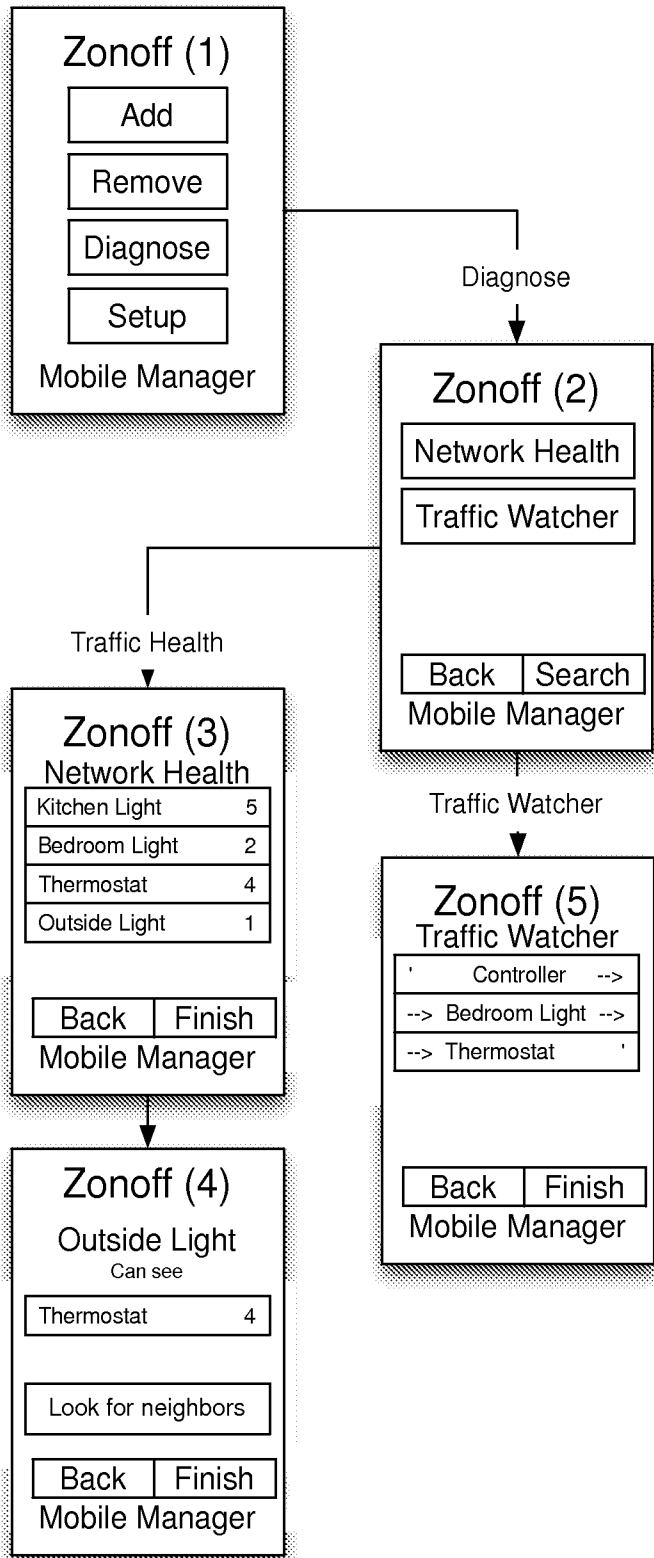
Zonoff (1)

Add

Remove

Diagnose

Setup

Mobile Manager

Diagnose

Zonoff (2)

Network Health

Traffic Watcher

Back | Search

Mobile Manager

Traffic Health

Zonoff (3)
Network Health

| Kitchen Light | 5 |
|---|---|
| Bedroom Light | 2 |
| Thermostat | 4 |
| Outside Light | 1 |

Back | Finish

Mobile Manager

Traffic Watcher

Zonoff (5)
Traffic Watcher

' Controller -->

--> Bedroom Light -->

--> Thermostat '

Back | Finish

Mobile Manager

Zonoff (4)

Outside Light
Can see

| Thermostat | 4 |
|---|---|

Look for neighbors

Back | Finish

Mobile Manager